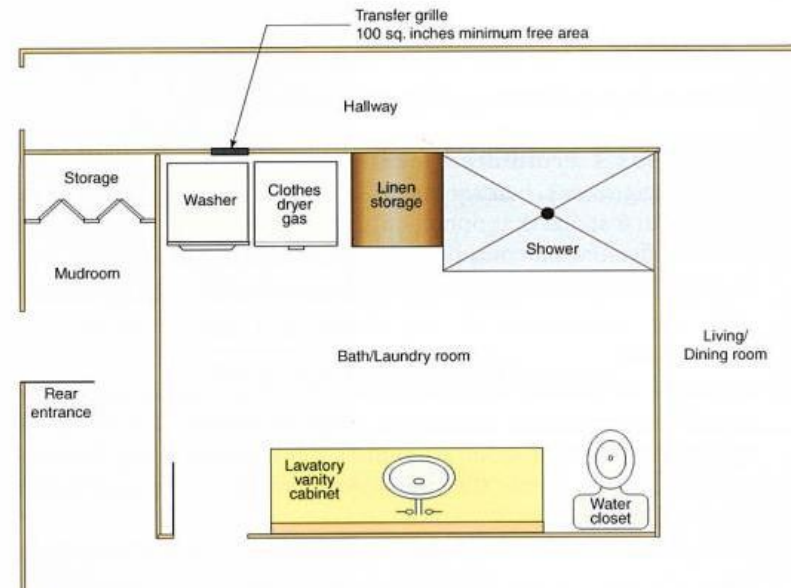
Transfer grille
100 sq. inches minimum free area

Hallway

Storage

Washer

Clothes dryer gas

Linen storage

Shower

Mudroom

Bath/Laundry room

Living/ Dining room

Rear entrance

Lavatory vanity cabinet

Water closet